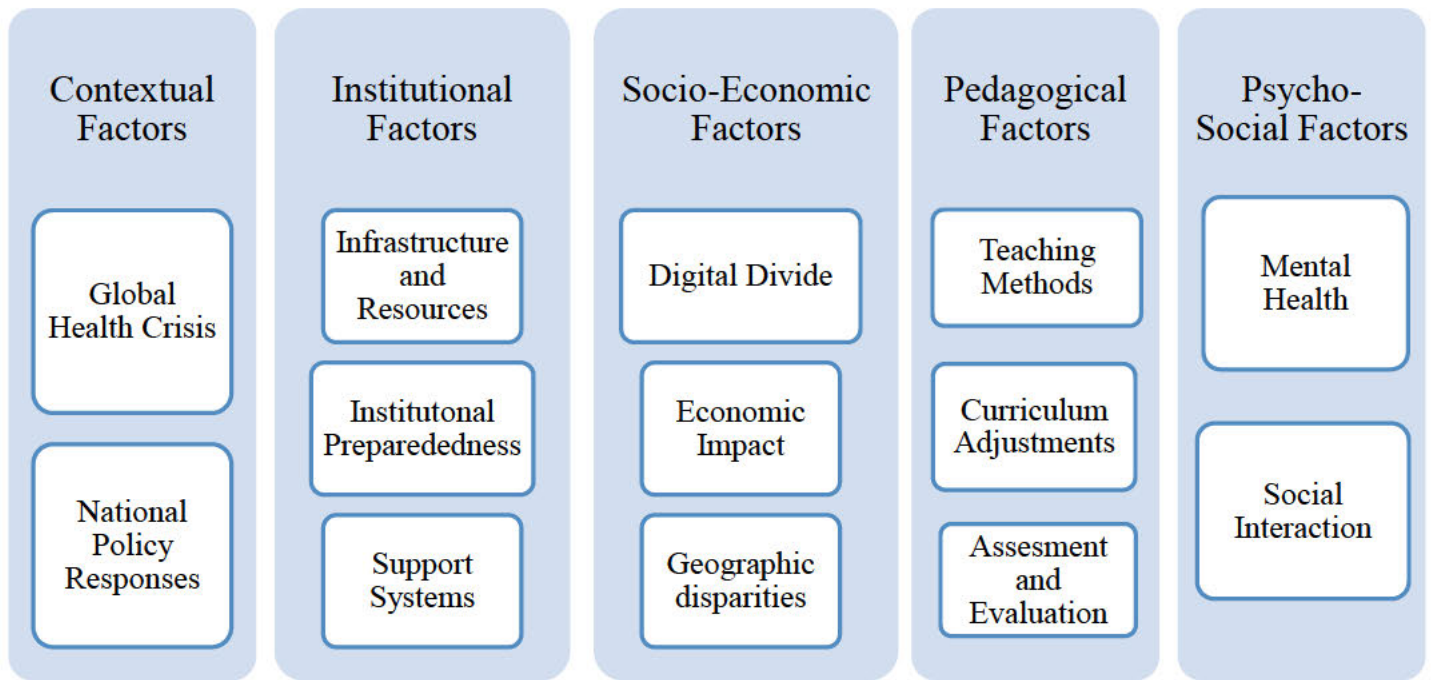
Contextual Factors

Global Health Crisis

National Policy Responses

Institutional Factors

Infrastructure and Resources

Institutonal Preparededness

Support Systems

Socio-Economic Factors

Digital Divide

Economic Impact

Geographic disparities

Pedagogical Factors

Teaching Methods

Curriculum Adjustments

Assesment and Evaluation

Psycho-Social Factors

Mental Health

Social Interaction